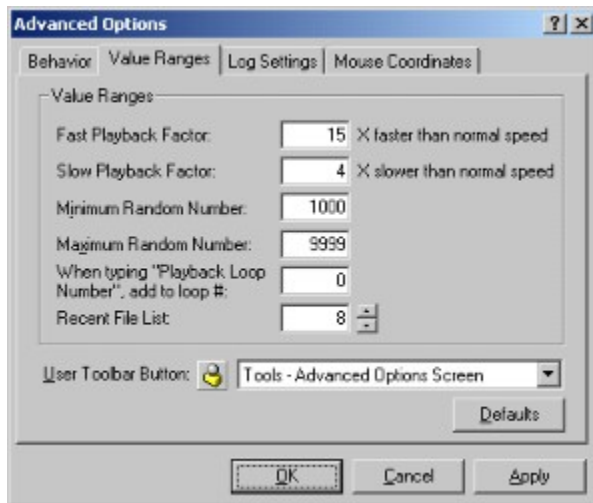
Advanced Options

?

×

Behavior | Value Ranges | Log Settings | Mouse Coordinates

Value Ranges

| | | |
|---|---|---|
| Fast Playback Factor: | 15 | X faster than normal speed |
| Slow Playback Factor: | 4 | X slower than normal speed |
| Minimum Random Number: | 1000 | |
| Maximum Random Number: | 9999 | |
| When typing "Playback Loop Number", add to loop #: | 0 | |
| Recent File List: | 8 | |

User Toolbar Button: Tools - Advanced Options Screen

Defaults

OK

Cancel

Apply